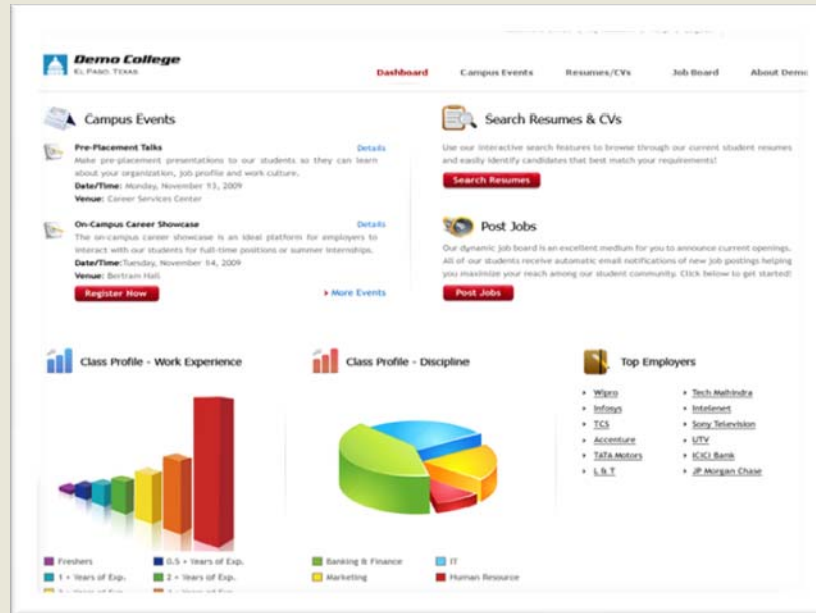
Demo College
EL PASO, TEXAS

Dashboard Campus Events Resumes/CVs Job Board About Demo

Campus Events

Pre-Placement Talks
Details
Make pre-placement presentations to our students so they can learn about your organization, job profile and work culture.
Date/Time: Monday, November 13, 2009
Venue: Career Services Center

On-Campus Career Showcase
Details
The on-campus career showcase is an ideal platform for employers to interact with our students for full-time positions or summer internships.
Date/Time: Tuesday, November 14, 2009
Venue: Bertram Hall

Register Now

More Events

Search Resumes & CVs

Use our interactive search features to browse through our current student resumes and easily identify candidates that best match your requirements!

Search Resumes

Post Jobs

Our dynamic Job board is an excellent medium for you to announce current openings. All of our students receive automatic email notifications of new job postings helping you maximize your reach among our student community. Click below to get started!

Post Jobs

Class Profile - Work Experience

Class Profile - Discipline

Top Employers

Wipro
Infosys
TCS
Accenture
TATA Motors
L & T

Tech Mahindra
Intelenet
Sony Television
UTV
ICICI Bank
JP Morgan Chase

Freshers
0.5 + Years of Exp.
1 + Years of Exp.
2 + Years of Exp.
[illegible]
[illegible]

Banking & Finance
IT
Marketing
Human Resource